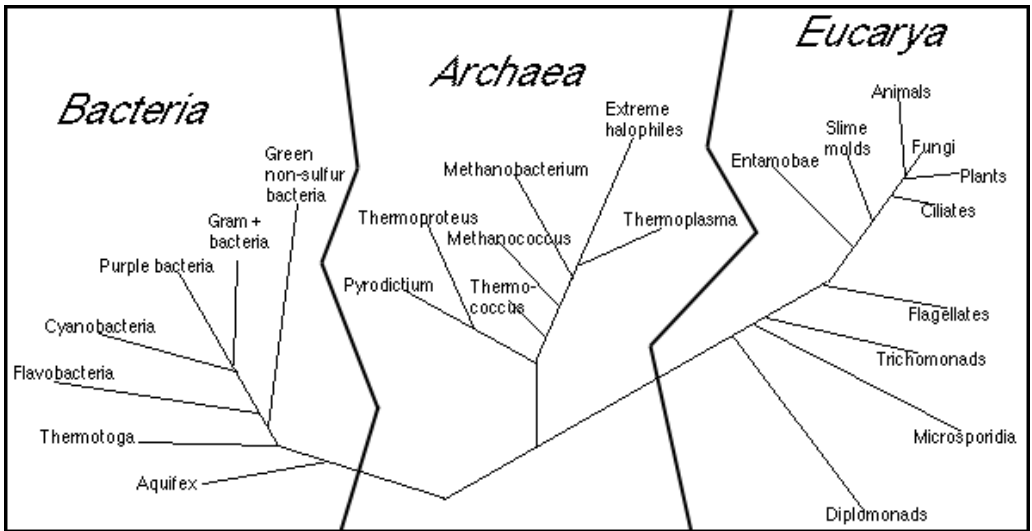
Bacteria

Green non-sulfur bacteria

Gram + bacteria

Purple bacteria

Cyanobacteria

Flavobacteria

Thermotoga

Aquifex

Archaea

Extreme halophiles

Methanobacterium

Thermoproteus

Methanococcus

Thermoplasma

Pyrodictium

Thermo-coccus

Eucarya

Animals

Slime molds

Fungi

Entamobae

Plants

Ciliates

Flagellates

Trichomonads

Microsporidia

Diplomonads